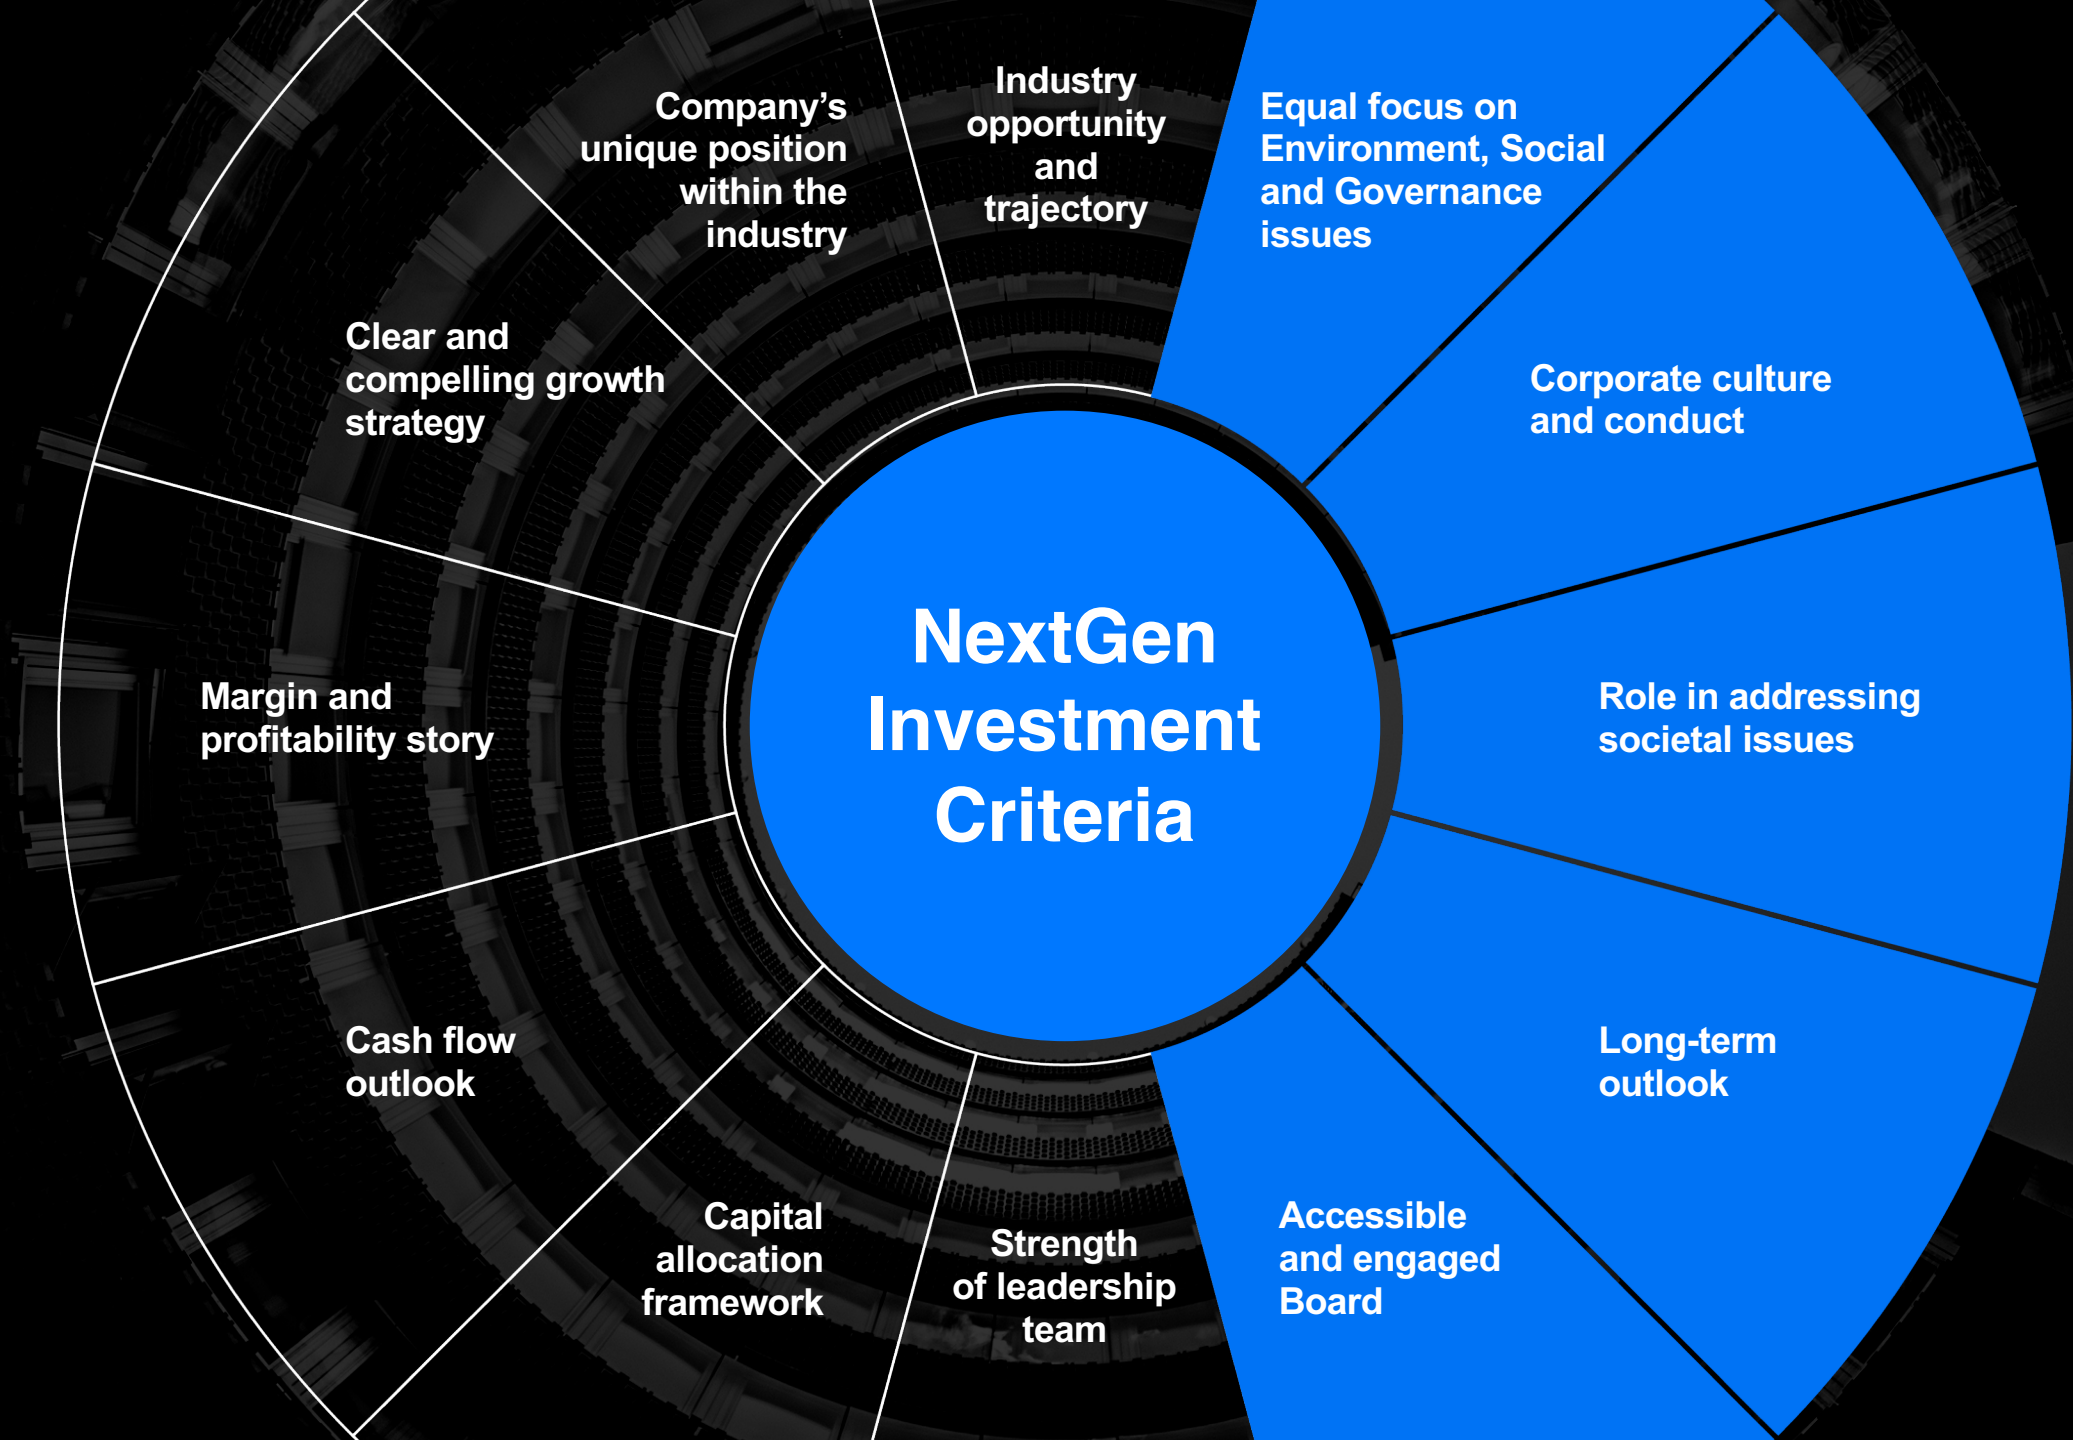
NextGen Investment Criteria

Industry opportunity and trajectory

Equal focus on Environment, Social and Governance issues

Corporate culture and conduct

Role in addressing societal issues

Long-term outlook

Accessible and engaged Board

Strength of leadership team

Capital allocation framework

Cash flow outlook

Margin and profitability story

Clear and compelling growth strategy

Company's unique position within the industry